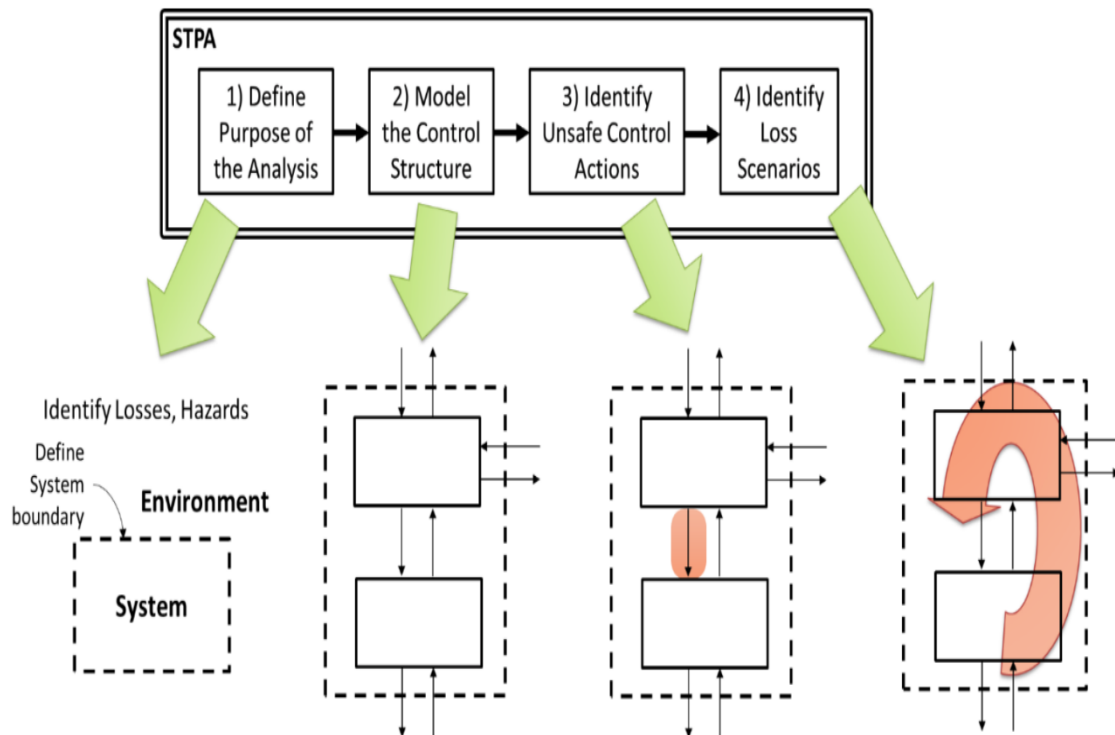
STPA

1) Define Purpose of the Analysis

2) Model the Control Structure

3) Identify Unsafe Control Actions

4) Identify Loss Scenarios

Identify Losses, Hazards

Define System boundary

Environment

System